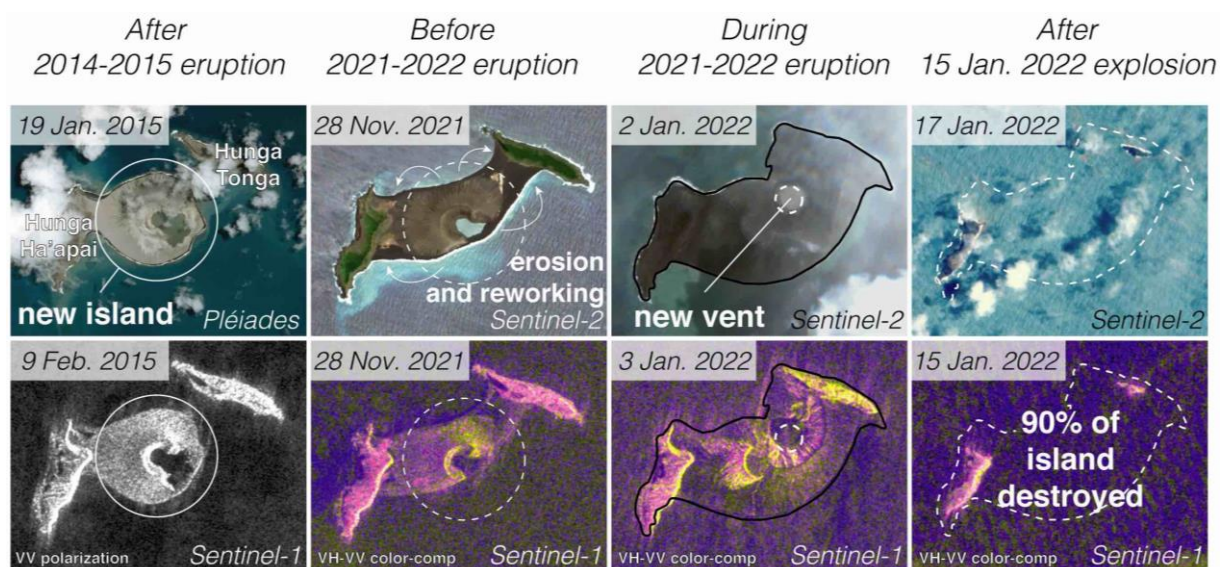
After 2014-2015 eruption

Before 2021-2022 eruption

During 2021-2022 eruption

After 15 Jan. 2022 explosion

19 Jan. 2015

Hunga Tonga

Hunga Ha'apai

new island

Pléiades

28 Nov. 2021

erosion and reworking

Sentinel-2

2 Jan. 2022

new vent

Sentinel-2

17 Jan. 2022

Sentinel-2

9 Feb. 2015

VV polarization

Sentinel-1

28 Nov. 2021

VH-VV color-comp

Sentinel-1

3 Jan. 2022

VH-VV color-comp

Sentinel-1

15 Jan. 2022

90% of island destroyed

VH-VV color-comp

Sentinel-1